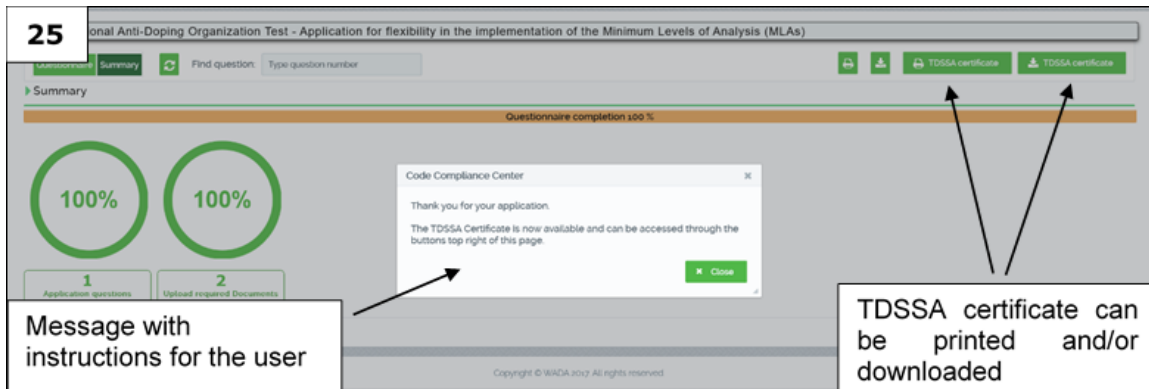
25

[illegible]onal Anti-Doping Organization Test - Application for flexibility in the implementation of the Minimum Levels of Analysis (MLAs)

Questionnaire Summary Find question: Type question number

TDSSA certificate TDSSA certificate

Summary

Questionnaire completion 100 %

100%

100%

1
Application questions

2
Upload required Documents

Code Compliance Center ×

Thank you for your application.

The TDSSA Certificate is now available and can be accessed through the buttons top right of this page.

Close

Message with instructions for the user

TDSSA certificate can be printed and/or downloaded

Copyright © WADA 2017 All rights reserved